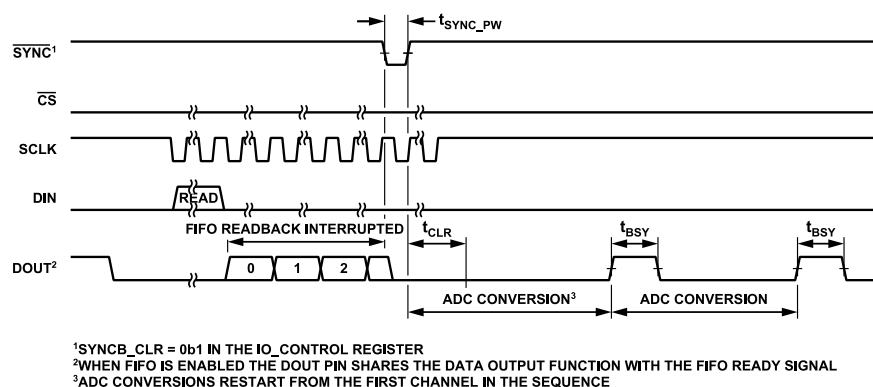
$t_{SYNC\_PW}$

$\overline{SYNC}^1$

$\overline{CS}$

SCLK

DIN

READ

FIFO READBACK INTERRUPTED

$t_{CLR}$

$t_{BSY}$

$t_{BSY}$

DOUT$^2$

0

1

2

ADC CONVERSION$^3$

ADC CONVERSION

$^1$SYNCB_CLR = 0b1 IN THE IO_CONTROL REGISTER
$^2$WHEN FIFO IS ENABLED THE DOUT PIN SHARES THE DATA OUTPUT FUNCTION WITH THE FIFO READY SIGNAL
$^3$ADC CONVERSIONS RESTART FROM THE FIRST CHANNEL IN THE SEQUENCE